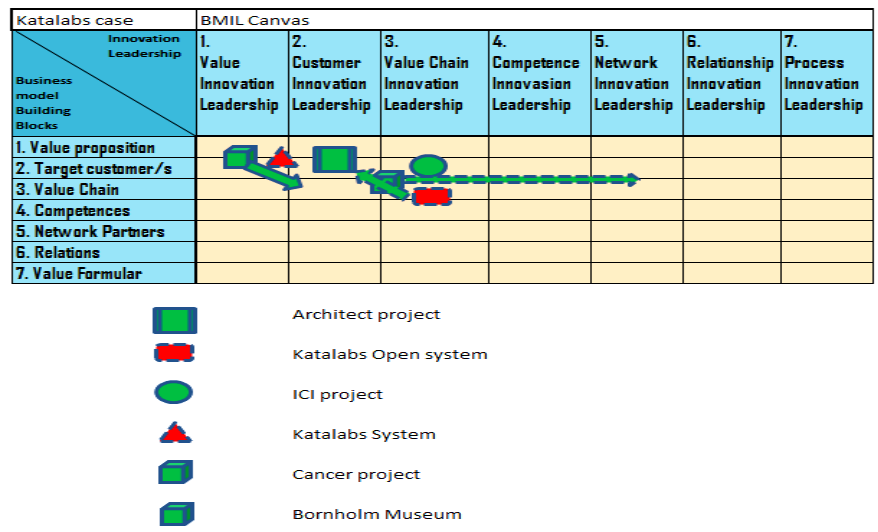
| Katalabs case | BMIL Canvas | | | | | | |
|---|---|---|---|---|---|---|---|
| Innovation Leadership / Business model Building Blocks | 1. Value Innovation Leadership | 2. Customer Innovation Leadership | 3. Value Chain Innovation Leadership | 4. Competence Innovasion Leadership | 5. Network Innovation Leadership | 6. Relationship Innovation Leadership | 7. Process Innovation Leadership |
| 1. Value proposition | | | | | | | |
| 2. Target customer/s | | | | | | | |
| 3. Value Chain | | | | | | | |
| 4. Competences | | | | | | | |
| 5. Network Partners | | | | | | | |
| 6. Relations | | | | | | | |
| 7. Value Formular | | | | | | | |

Architect project

Katalabs Open system

ICI project

Katalabs System

Cancer project

Bornholm Museum